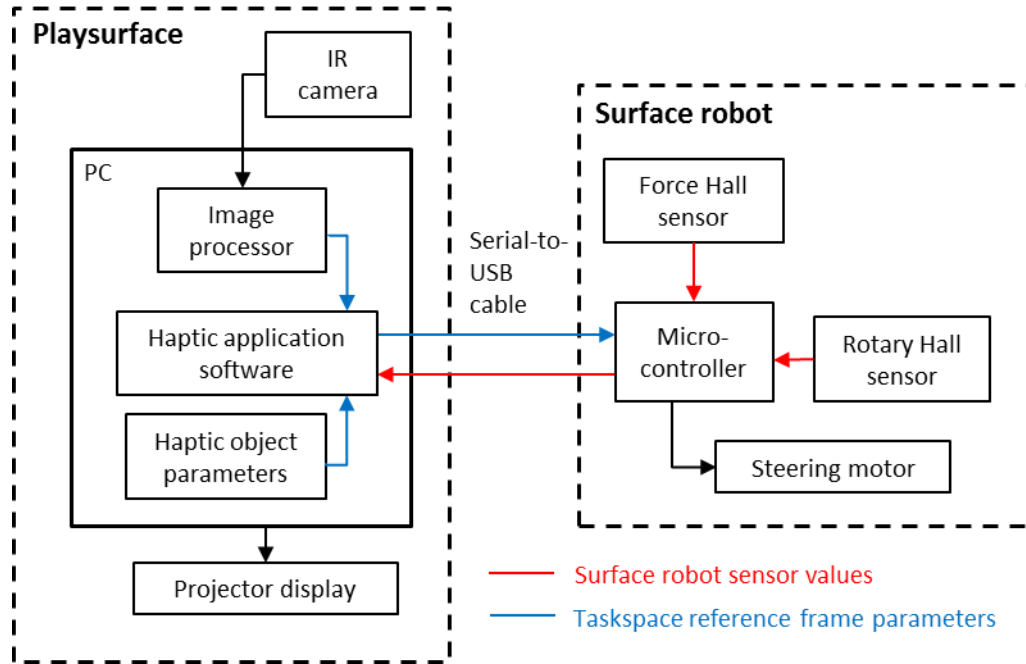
Playsurface

IR camera

PC

Image processor

Haptic application software

Haptic object parameters

Projector display

Serial-to-USB cable

Surface robot

Force Hall sensor

Micro-controller

Rotary Hall sensor

Steering motor

Surface robot sensor values

Taskspace reference frame parameters